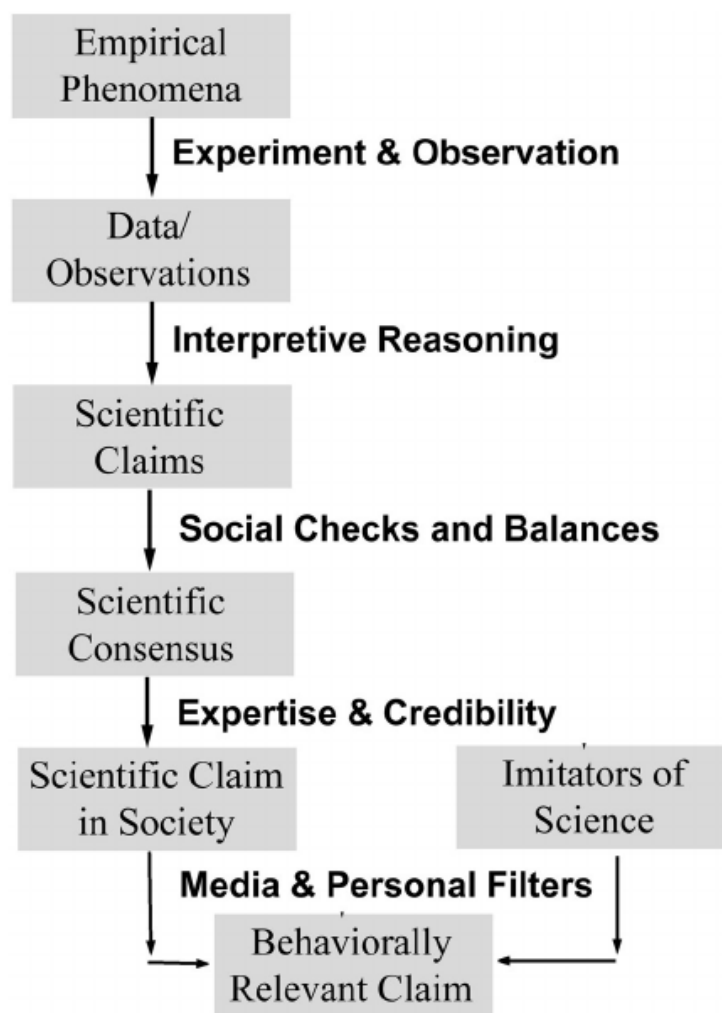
Empirical Phenomena

Experiment & Observation

Data/ Observations

Interpretive Reasoning

Scientific Claims

Social Checks and Balances

Scientific Consensus

Expertise & Credibility

Scientific Claim in Society

Imitators of Science

Media & Personal Filters

Behaviorally Relevant Claim